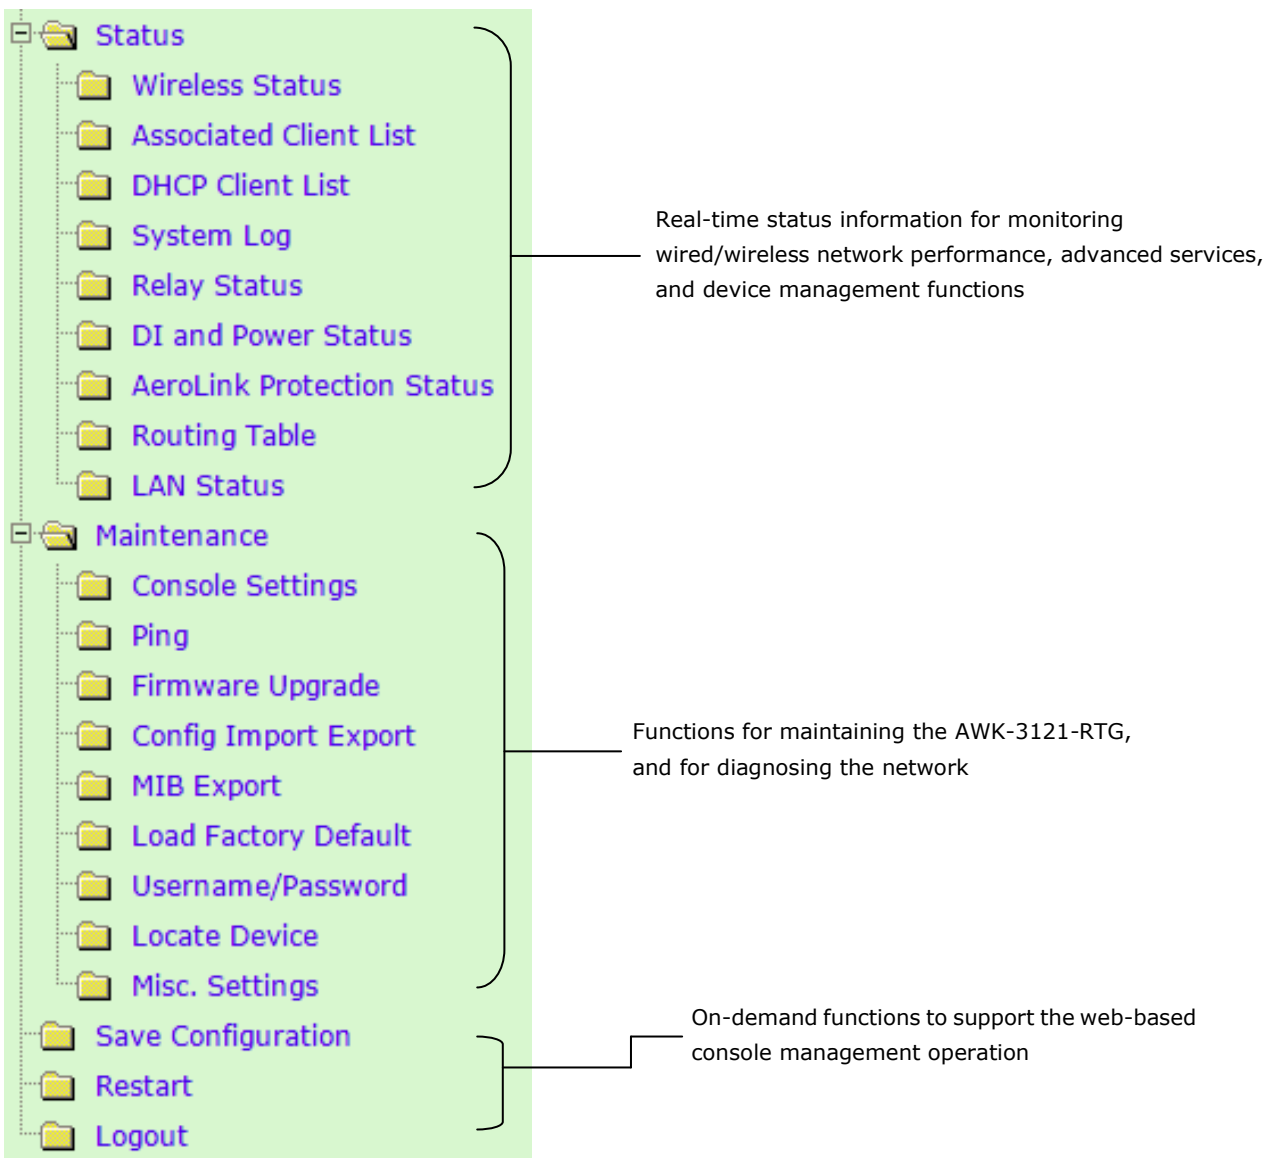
Status
Wireless Status
Associated Client List
DHCP Client List
System Log
Relay Status
DI and Power Status
AeroLink Protection Status
Routing Table
LAN Status

Real-time status information for monitoring wired/wireless network performance, advanced services, and device management functions

Maintenance
Console Settings
Ping
Firmware Upgrade
Config Import Export
MIB Export
Load Factory Default
Username/Password
Locate Device
Misc. Settings

Functions for maintaining the AWK-3121-RTG, and for diagnosing the network

Save Configuration
Restart
Logout

On-demand functions to support the web-based console management operation